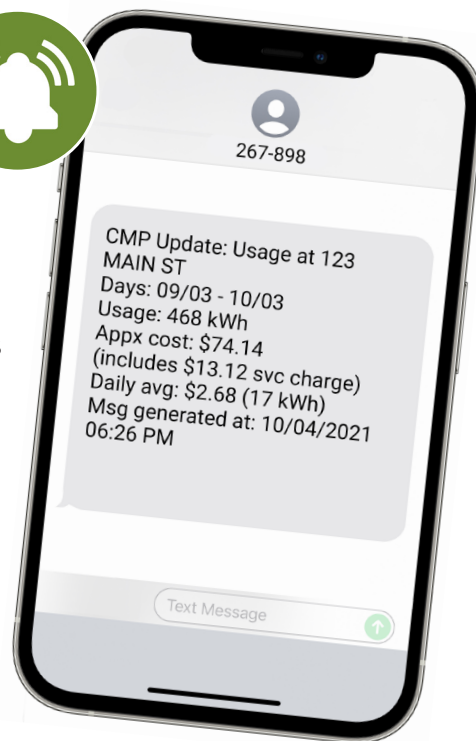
267-898

CMP Update: Usage at 123 MAIN ST
Days: 09/03 - 10/03
Usage: 468 kWh
Appx cost: $74.14
(includes $13.12 svc charge)
Daily avg: $2.68 (17 kWh)
Msg generated at: 10/04/2021 06:26 PM

Text Message